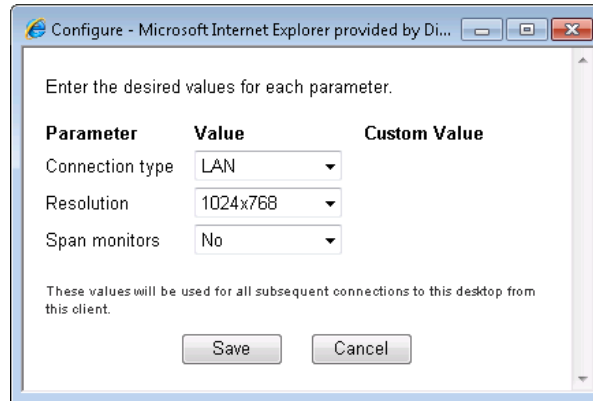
Configure - Microsoft Internet Explorer provided by Di...

Enter the desired values for each parameter.

| Parameter | Value | Custom Value |
|---|---|---|
| Connection type | LAN | |
| Resolution | 1024x768 | |
| Span monitors | No | |

These values will be used for all subsequent connections to this desktop from this client.

Save Cancel